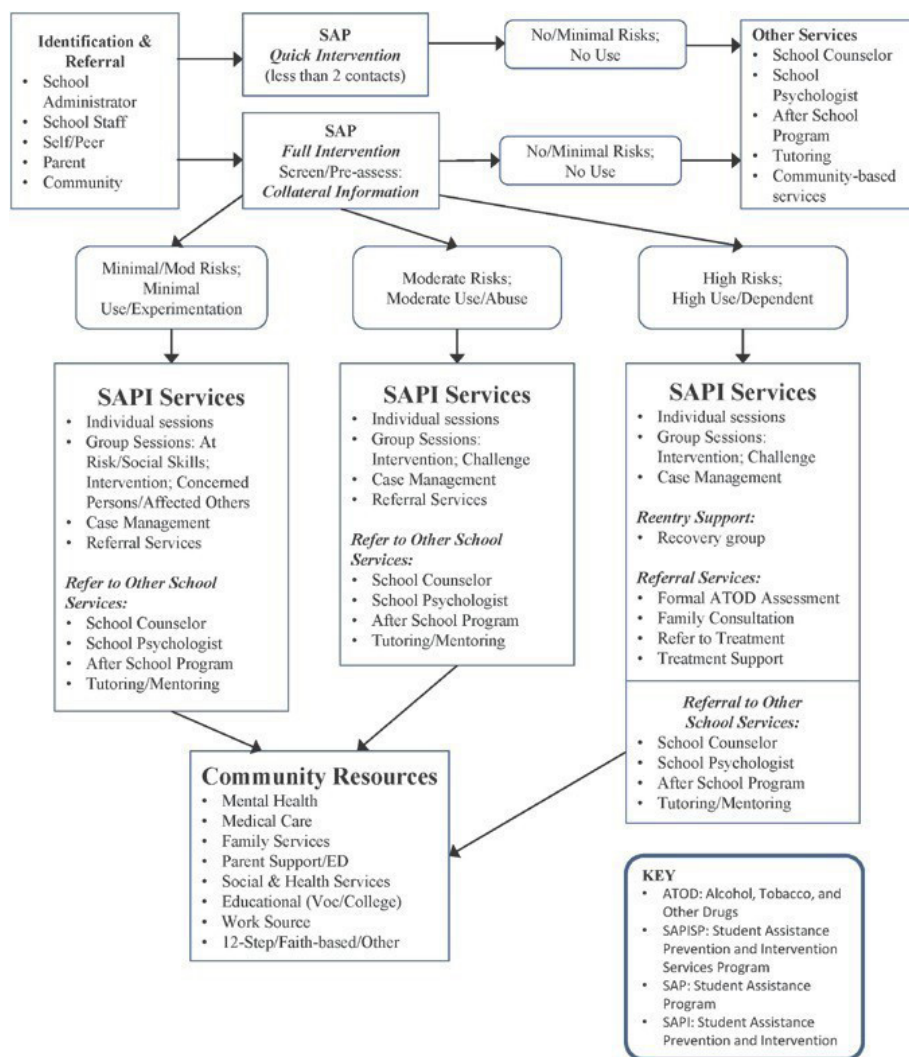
Identification & Referral
- School Administrator
- School Staff
- Self/Peer
- Parent
- Community

SAP
*Quick Intervention*
(less than 2 contacts)

No/Minimal Risks; No Use

Other Services
- School Counselor
- School Psychologist
- After School Program
- Tutoring
- Community-based services

SAP
*Full Intervention*
Screen/Pre-assess:
*Collateral Information*

No/Minimal Risks; No Use

Minimal/Mod Risks; Minimal Use/Experimentation

Moderate Risks; Moderate Use/Abuse

High Risks; High Use/Dependent

SAPI Services
- Individual sessions
- Group Sessions: At Risk/Social Skills; Intervention; Concerned Persons/Affected Others
- Case Management
- Referral Services

*Refer to Other School Services:*
- School Counselor
- School Psychologist
- After School Program
- Tutoring/Mentoring

SAPI Services
- Individual sessions
- Group Sessions: Intervention; Challenge
- Case Management
- Referral Services

*Refer to Other School Services:*
- School Counselor
- School Psychologist
- After School Program
- Tutoring/Mentoring

SAPI Services
- Individual sessions
- Group Sessions: Intervention; Challenge
- Case Management

*Reentry Support:*
- Recovery group

*Referral Services:*
- Formal ATOD Assessment
- Family Consultation
- Refer to Treatment
- Treatment Support

*Referral to Other School Services:*
- School Counselor
- School Psychologist
- After School Program
- Tutoring/Mentoring

Community Resources
- Mental Health
- Medical Care
- Family Services
- Parent Support/ED
- Social & Health Services
- Educational (Voc/College)
- Work Source
- 12-Step/Faith-based/Other

KEY
- ATOD: Alcohol, Tobacco, and Other Drugs
- SAPISP: Student Assistance Prevention and Intervention Services Program
- SAP: Student Assistance Program
- SAPI: Student Assistance Prevention and Intervention